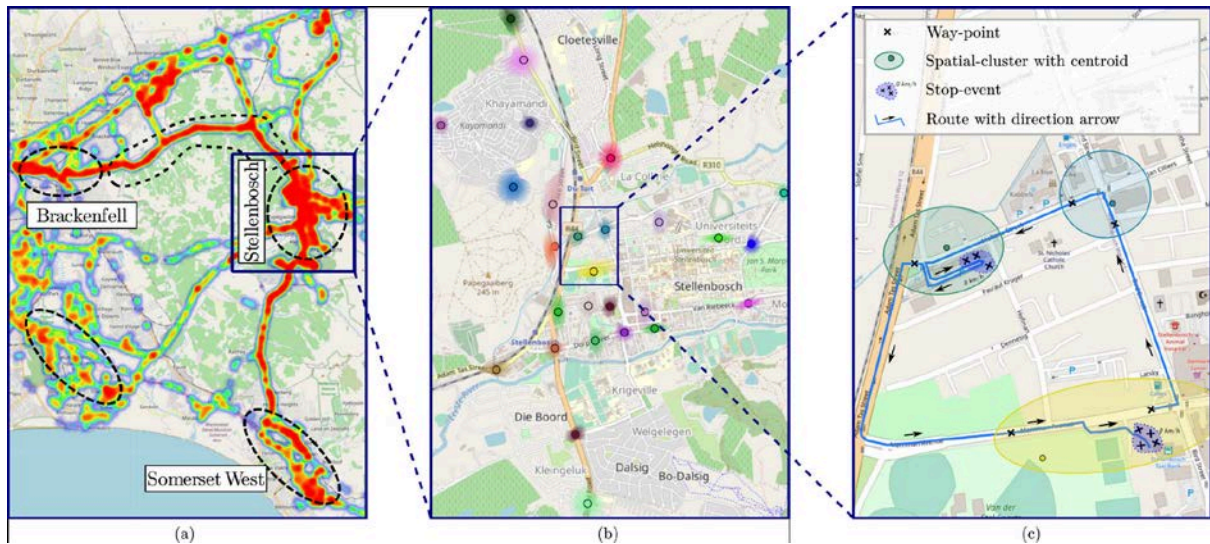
Brackenfell
Stellenbosch
Somerset West
(a)

Cloetesville
Khayamandi
Kayamandi
La Colline
Du Toit
R310
Universiteit
Stellenbosch
Papegaaiberg 245 m
Krigeville
Die Boord
Weigelegen
Dalsig
Bo-Dalsig
Kleingeluk
(b)

× Way-point
Spatial-cluster with centroid
Stop-event
Route with direction arrow
R44
St. Nicholas Catholic Church
Paul Kruger
Lanska
(c)